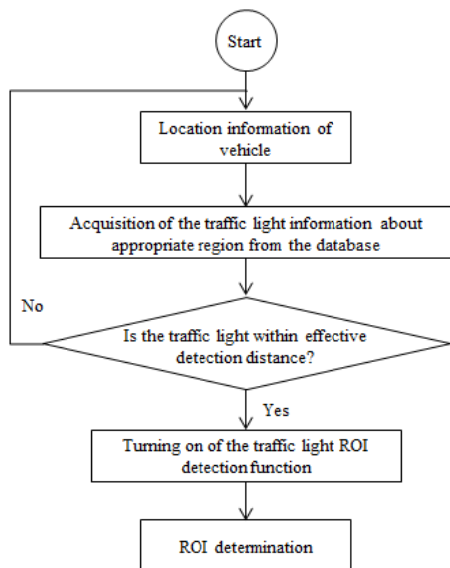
Start

Location information of vehicle

Acquisition of the traffic light information about appropriate region from the database

No

Is the traffic light within effective detection distance?

Yes

Turning on of the traffic light ROI detection function

ROI determination